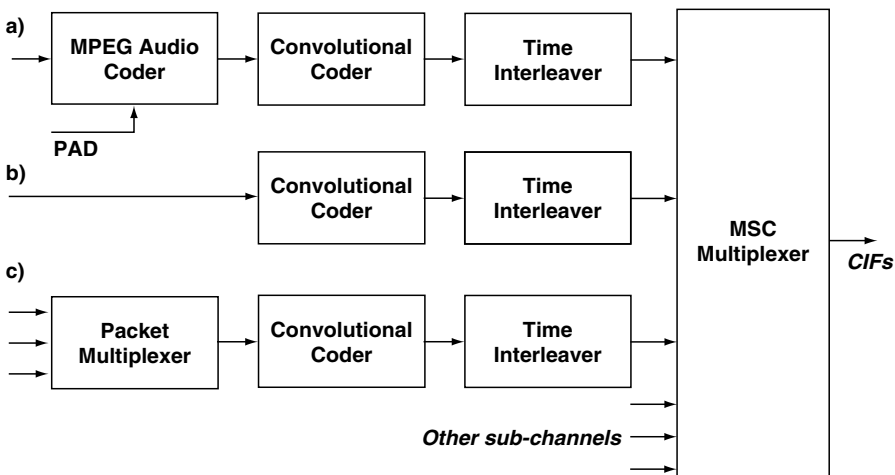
a)

MPEG Audio Coder

Convolutional Coder

Time Interleaver

PAD

b)

Convolutional Coder

Time Interleaver

MSC Multiplexer

CIFs

c)

Packet Multiplexer

Convolutional Coder

Time Interleaver

Other sub-channels